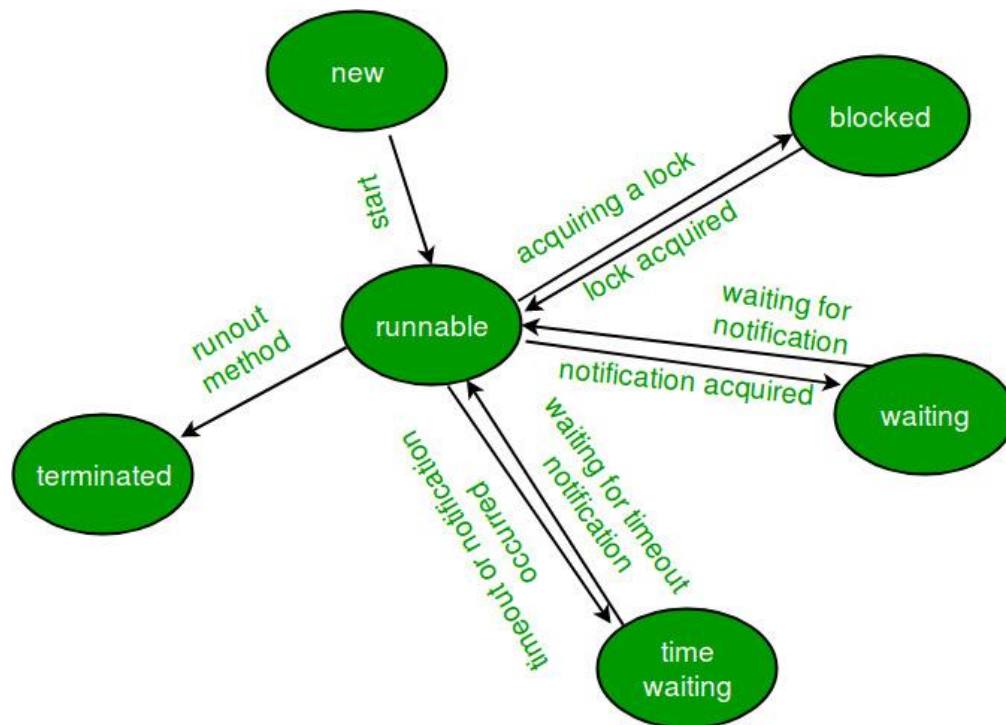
new

blocked

start

acquiring a lock

lock acquired

runnable

runout method

waiting for notification

notification acquired

waiting

terminated

timeout or notification occurred

waiting for timeout notification

time waiting